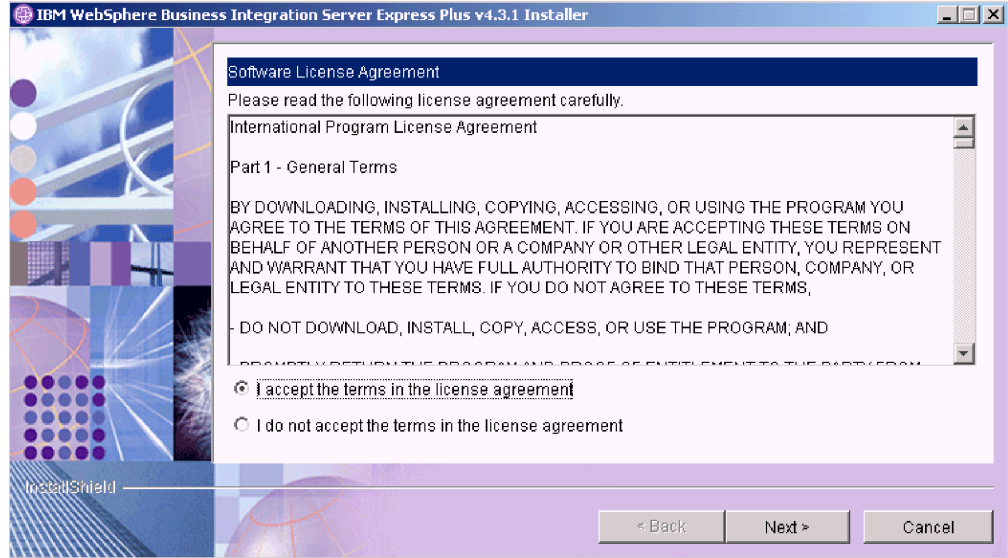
IBM WebSphere Business Integration Server Express Plus v4.3.1 Installer

Software License Agreement

Please read the following license agreement carefully.

International Program License Agreement

Part 1 - General Terms

BY DOWNLOADING, INSTALLING, COPYING, ACCESSING, OR USING THE PROGRAM YOU AGREE TO THE TERMS OF THIS AGREEMENT. IF YOU ARE ACCEPTING THESE TERMS ON BEHALF OF ANOTHER PERSON OR A COMPANY OR OTHER LEGAL ENTITY, YOU REPRESENT AND WARRANT THAT YOU HAVE FULL AUTHORITY TO BIND THAT PERSON, COMPANY, OR LEGAL ENTITY TO THESE TERMS. IF YOU DO NOT AGREE TO THESE TERMS,

- DO NOT DOWNLOAD, INSTALL, COPY, ACCESS, OR USE THE PROGRAM; AND

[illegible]

I accept the terms in the license agreement

I do not accept the terms in the license agreement

InstallShield

< Back

Next >

Cancel